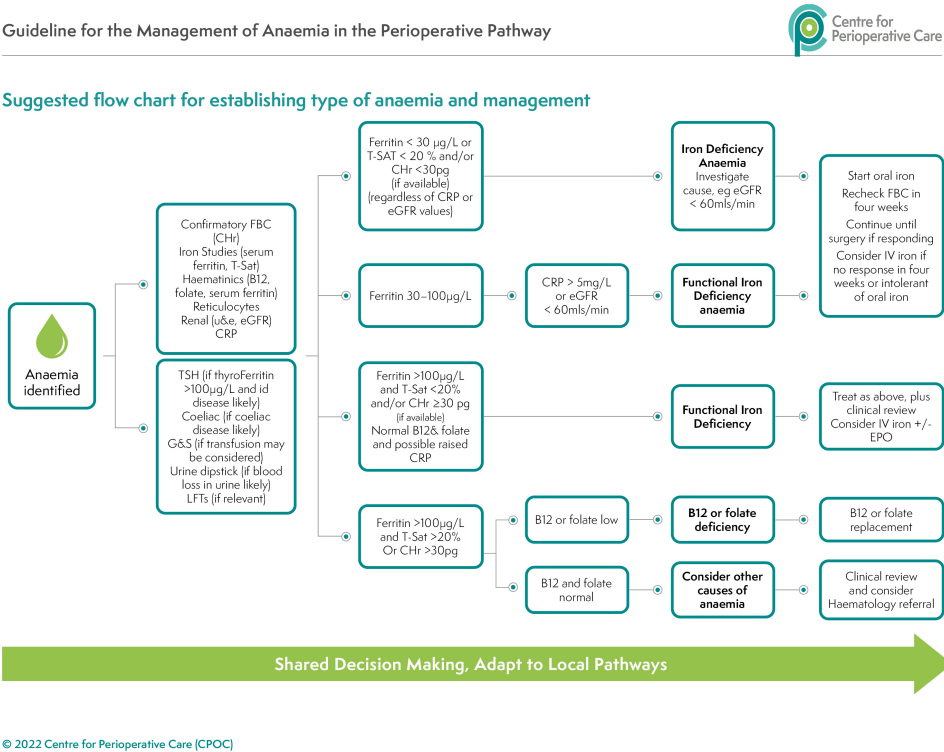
Guideline for the Management of Anaemia in the Perioperative Pathway

Centre for Perioperative Care

Suggested flow chart for establishing type of anaemia and management

Anaemia identified

Confirmatory FBC (CHr)
Iron Studies (serum ferritin, T-Sat)
Haematinics (B12, folate, serum ferritin)
Reticulocytes
Renal (u&e, eGFR)
CRP

TSH (if thyroFerritin >100µg/L and id disease likely)
Coeliac (if coeliac disease likely)
G&S (if transfusion may be considered)
Urine dipstick (if blood loss in urine likely)
LFTs (if relevant)

Ferritin < 30 µg/L or T-SAT < 20 % and/or CHr <30pg (if available) (regardless of CRP or eGFR values)

Iron Deficiency Anaemia
Investigate cause, eg eGFR < 60mls/min

Start oral iron
Recheck FBC in four weeks
Continue until surgery if responding
Consider IV iron if no response in four weeks or intolerant of oral iron

Ferritin 30–100µg/L

CRP > 5mg/L or eGFR < 60mls/min

Functional Iron Deficiency anaemia

Ferritin >100µg/L and T-Sat <20% and/or CHr ≥30 pg (if available)
Normal B12& folate and possible raised CRP

Functional Iron Deficiency

Treat as above, plus clinical review
Consider IV iron +/- EPO

Ferritin >100µg/L and T-Sat >20% Or CHr >30pg

B12 or folate low

B12 or folate deficiency

B12 or folate replacement

B12 and folate normal

Consider other causes of anaemia

Clinical review and consider Haematology referral

Shared Decision Making, Adapt to Local Pathways

© 2022 Centre for Perioperative Care (CPOC)